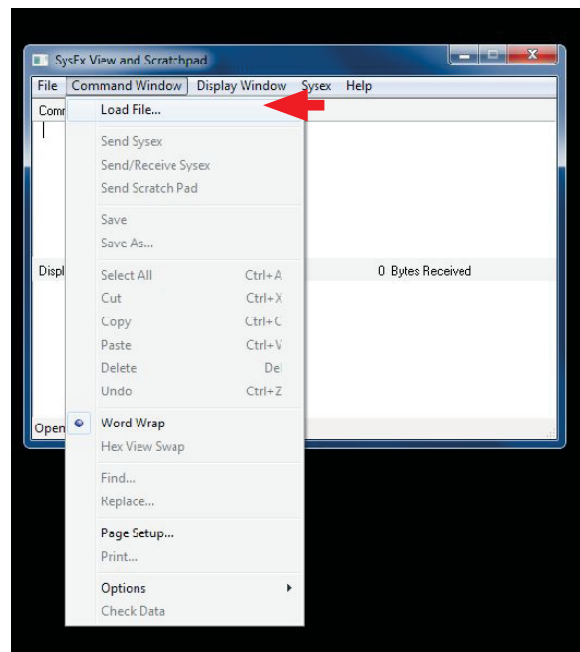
SysEx View and Scratchpad

File Command Window Display Window Sysex Help

Comm

Load File...

Send Sysex
Send/Receive Sysex
Send Scratch Pad

Save
Save As...

Displ

0 Bytes Received

Select All Ctrl+A
Cut Ctrl+X
Copy Ctrl+C
Paste Ctrl+V
Delete Del
Undo Ctrl+Z

Open

Word Wrap
Hex View Swap

Find...
Replace...

Page Setup...
Print...

Options
Check Data